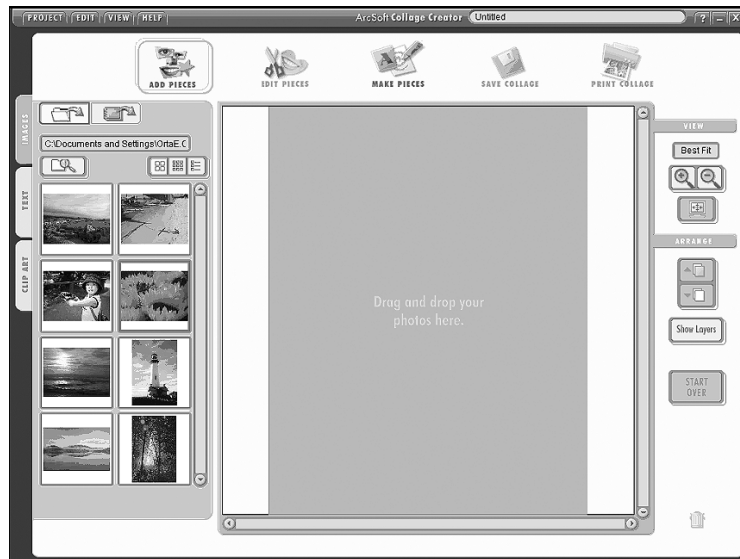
PROJECT | EDIT | VIEW | HELP

ArcSoft Collage Creator Untitled

? – X

ADD PIECES

EDIT PIECES

MAKE PIECES

SAVE COLLAGE

PRINT COLLAGE

IMAGES

TEXT

CLIP ART

C:\Documents and Settings\OrtaE.C

Drag and drop your photos here.

VIEW

Best Fit

ARRANGE

Show Layers

START OVER